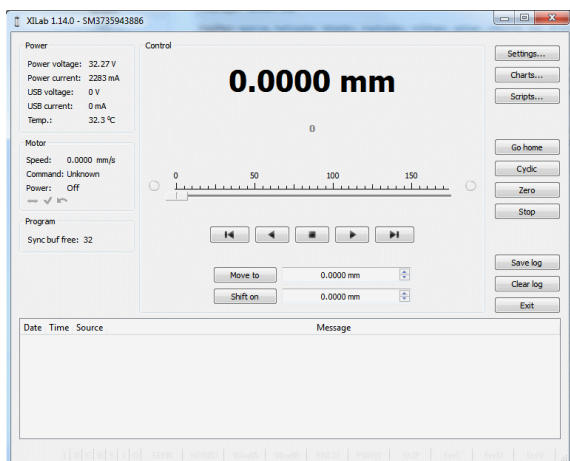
XILab 1.14.0 - SM3735943886

Power
Power voltage: 32.27 V
Power current: 2283 mA
USB voltage: 0 V
USB current: 0 mA
Temp.: 32.3 °C

Motor
Speed: 0.0000 mm/s
Command: Unknown
Power: Off

Program
Sync buf free: 32

Control

0.0000 mm

0

0 50 100 150

Move to 0.0000 mm
Shift on 0.0000 mm

Settings...
Charts...
Scripts...
Go home
Cyclic
Zero
Stop
Save log
Clear log
Exit

Date Time Source Message